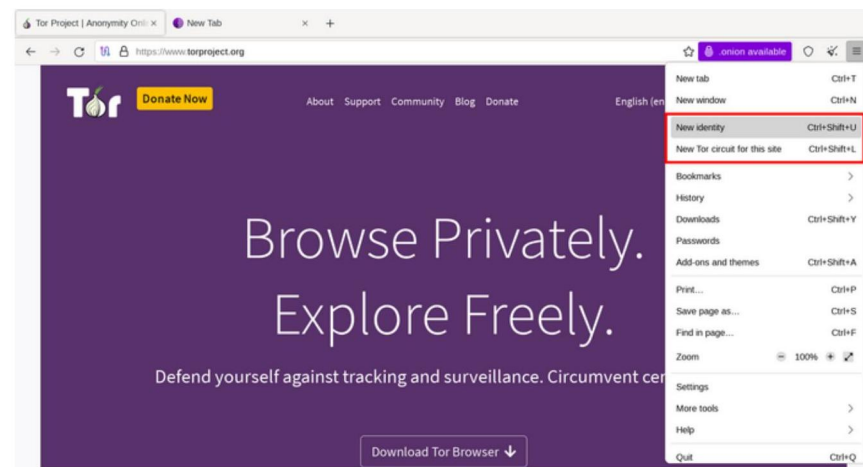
Tor Project | Anonymity Onli ×
New Tab ×
+

https://www.torproject.org

.onion available

Tor
Donate Now

About Support Community Blog Donate

English (en

Browse Privately.
Explore Freely.

Defend yourself against tracking and surveillance. Circumvent cer

Download Tor Browser

New tab Ctrl+T
New window Ctrl+N
New identity Ctrl+Shift+U
New Tor circuit for this site Ctrl+Shift+L
Bookmarks
History
Downloads Ctrl+Shift+Y
Passwords
Add-ons and themes Ctrl+Shift+A
Print... Ctrl+P
Save page as... Ctrl+S
Find in page... Ctrl+F
Zoom 100%
Settings
More tools
Help
Quit Ctrl+Q